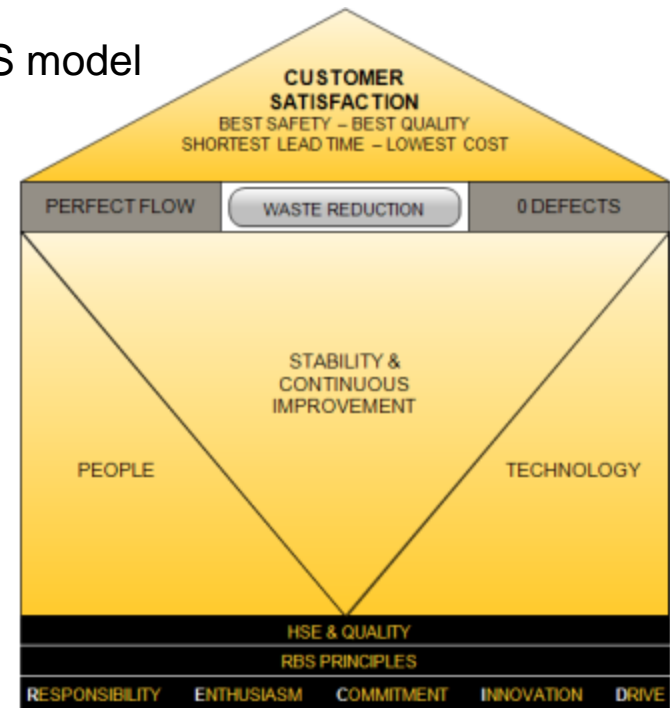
S model

CUSTOMER SATISFACTION
BEST SAFETY – BEST QUALITY
SHORTEST LEAD TIME – LOWEST COST

PERFECT FLOW
WASTE REDUCTION
0 DEFECTS

STABILITY & CONTINUOUS IMPROVEMENT

PEOPLE

TECHNOLOGY

HSE & QUALITY

RBS PRINCIPLES

RESPONSIBILITY ENTHUSIASM COMMITMENT INNOVATION DRIVE